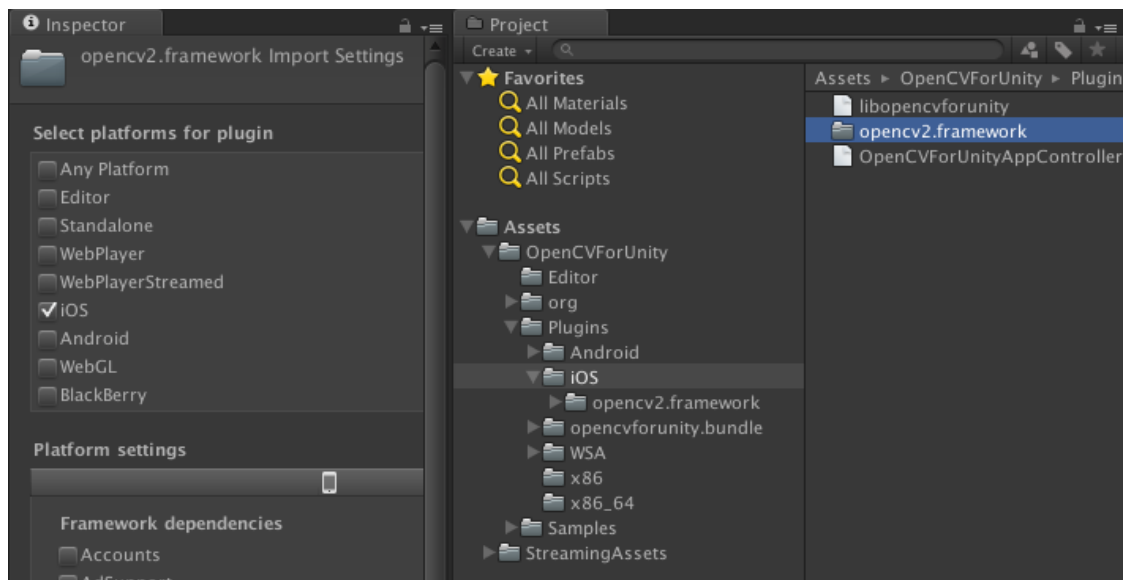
Inspector

opencv2.framework Import Settings

Select platforms for plugin

Any Platform
Editor
Standalone
WebPlayer
WebPlayerStreamed
✓ iOS
Android
WebGL
BlackBerry

Platform settings

Framework dependencies

Accounts
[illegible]

Project

Create

Favorites
All Materials
All Models
All Prefabs
All Scripts

Assets
OpenCVForUnity
Editor
org
Plugins
Android
iOS
opencv2.framework
opencvforunity.bundle
WSA
x86
x86_64
Samples
StreamingAssets

Assets ▸ OpenCVForUnity ▸ Plugin

libopencvforunity
opencv2.framework
OpenCVForUnityAppController